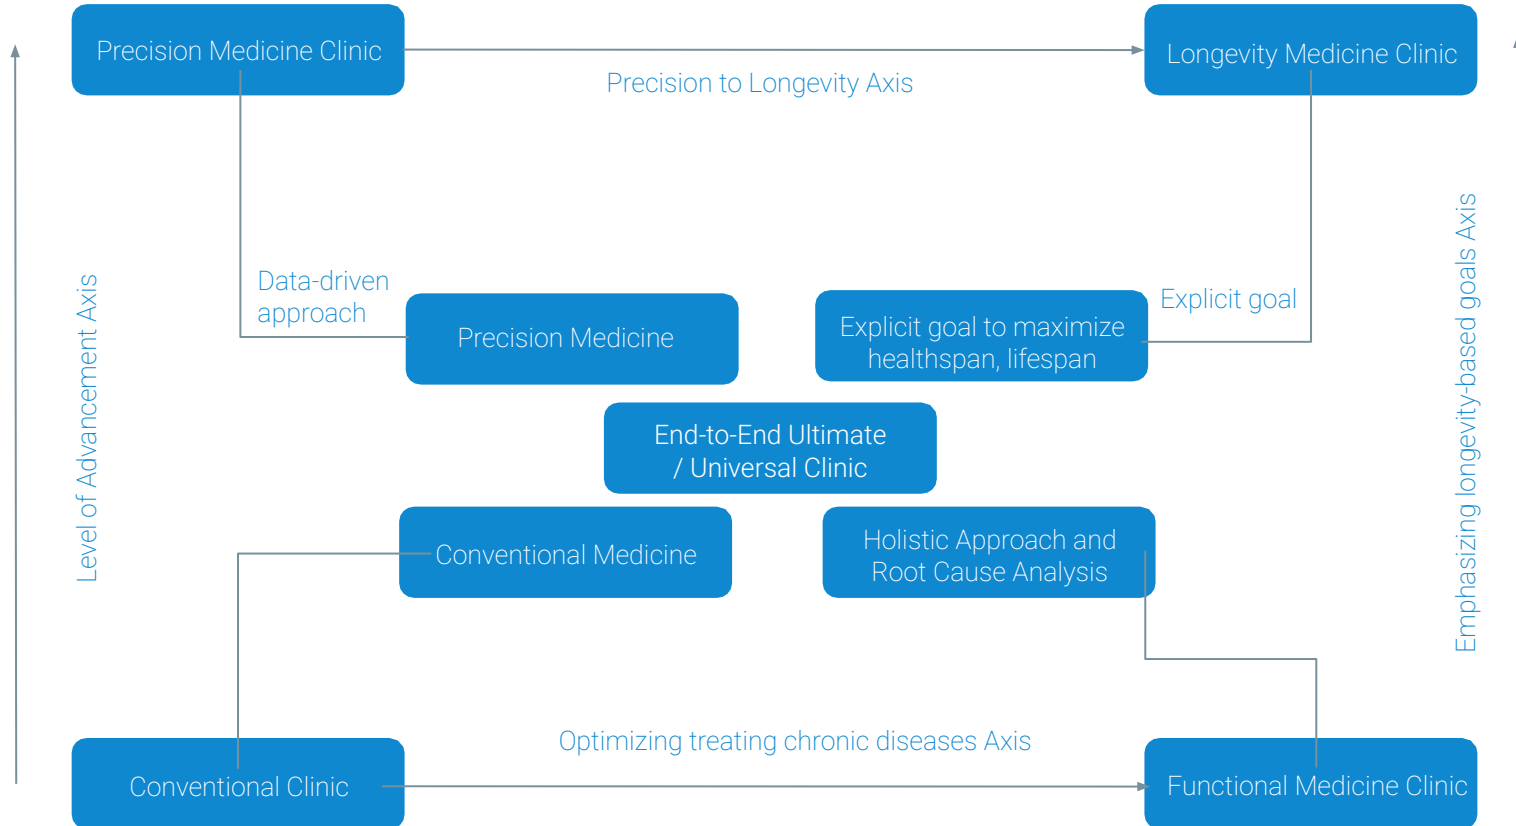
Precision Medicine Clinic

Longevity Medicine Clinic

Precision to Longevity Axis

Level of Advancement Axis

Data-driven approach

Precision Medicine

Explicit goal to maximize healthspan, lifespan

Explicit goal

Emphasizing longevity-based goals Axis

End-to-End Ultimate / Universal Clinic

Conventional Medicine

Holistic Approach and Root Cause Analysis

Optimizing treating chronic diseases Axis

Conventional Clinic

Functional Medicine Clinic